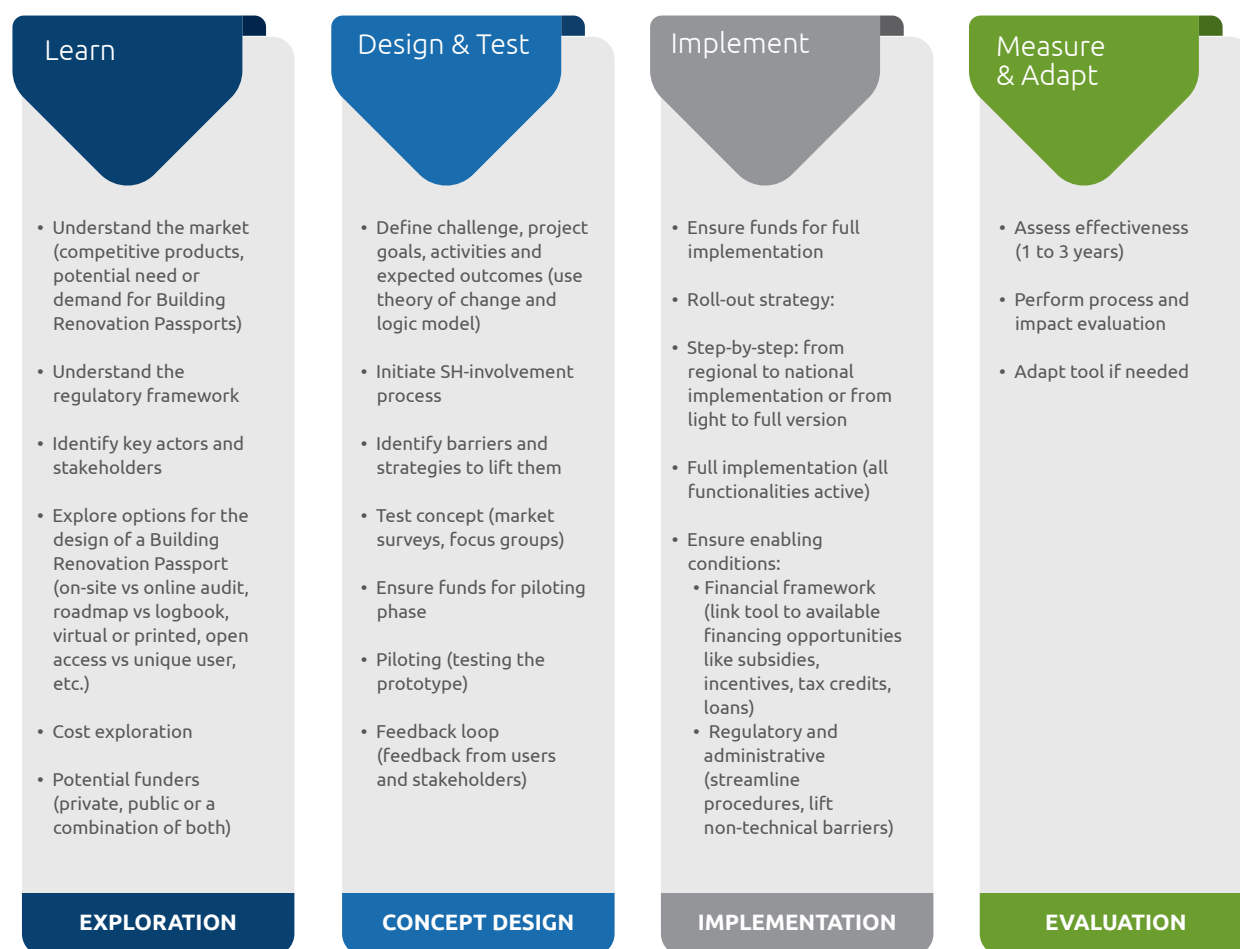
Learn

• Understand the market (competitive products, potential need or demand for Building Renovation Passports)

• Understand the regulatory framework

• Identify key actors and stakeholders

• Explore options for the design of a Building Renovation Passport (on-site vs online audit, roadmap vs logbook, virtual or printed, open access vs unique user, etc.)

• Cost exploration

• Potential funders (private, public or a combination of both)

EXPLORATION

Design & Test

• Define challenge, project goals, activities and expected outcomes (use theory of change and logic model)

• Initiate SH-involvement process

• Identify barriers and strategies to lift them

• Test concept (market surveys, focus groups)

• Ensure funds for piloting phase

• Piloting (testing the prototype)

• Feedback loop (feedback from users and stakeholders)

CONCEPT DESIGN

Implement

• Ensure funds for full implementation

• Roll-out strategy:

• Step-by-step: from regional to national implementation or from light to full version

• Full implementation (all functionalities active)

• Ensure enabling conditions:
• Financial framework (link tool to available financing opportunities like subsidies, incentives, tax credits, loans)
• Regulatory and administrative (streamline procedures, lift non-technical barriers)

IMPLEMENTATION

Measure & Adapt

• Assess effectiveness (1 to 3 years)

• Perform process and impact evaluation

• Adapt tool if needed

EVALUATION